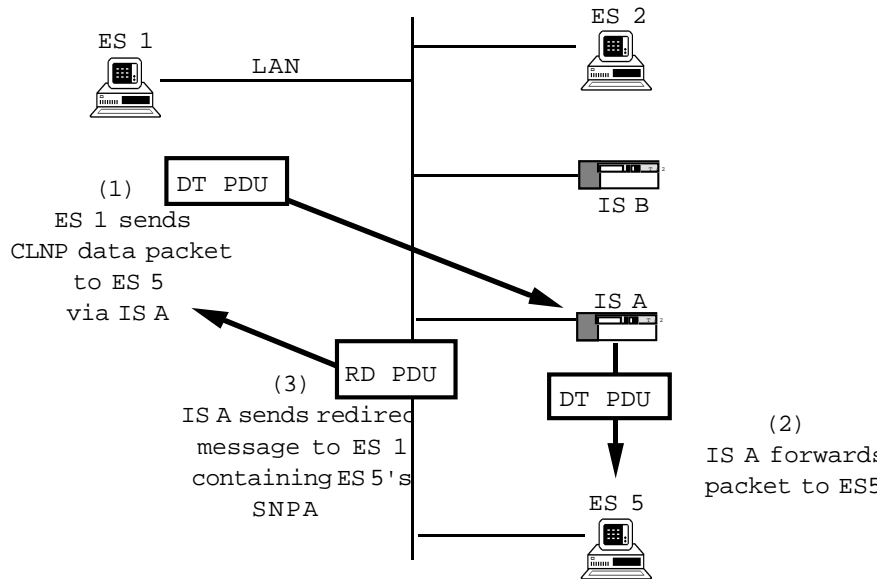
ES 1

LAN

ES 2

DT PDU

(1)
ES 1 sends
CLNP data packet
to ES 5
via IS A

IS B

IS A

RD PDU

(3)
IS A sends redirec
message to ES 1
containing ES 5's
SNPA

DT PDU

(2)
IS A forwards
packet to ES5

ES 5